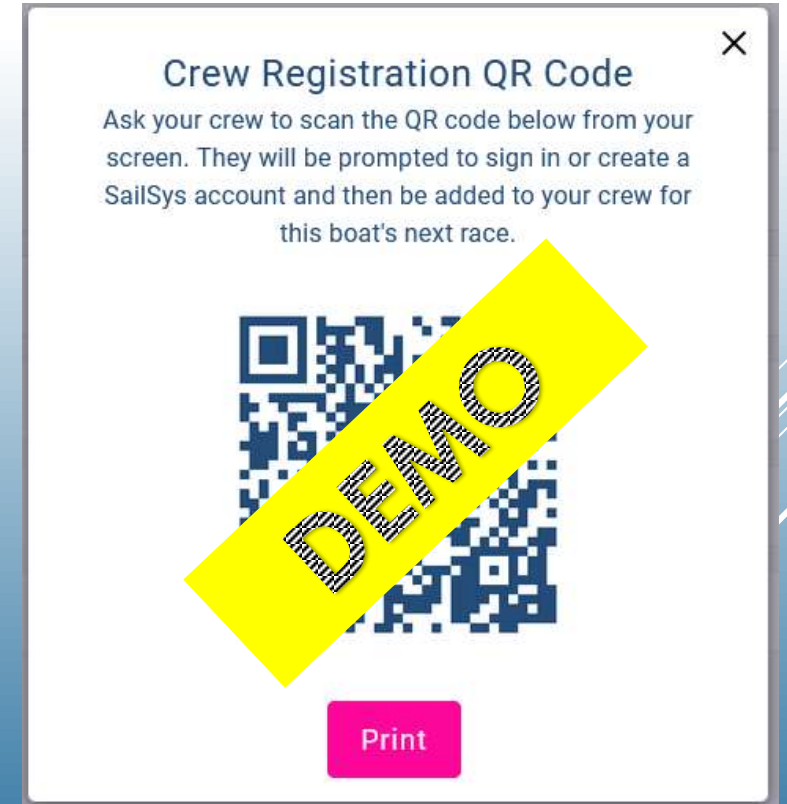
×

Crew Registration QR Code

Ask your crew to scan the QR code below from your screen. They will be prompted to sign in or create a SailSys account and then be added to your crew for this boat's next race.

DEMO

Print